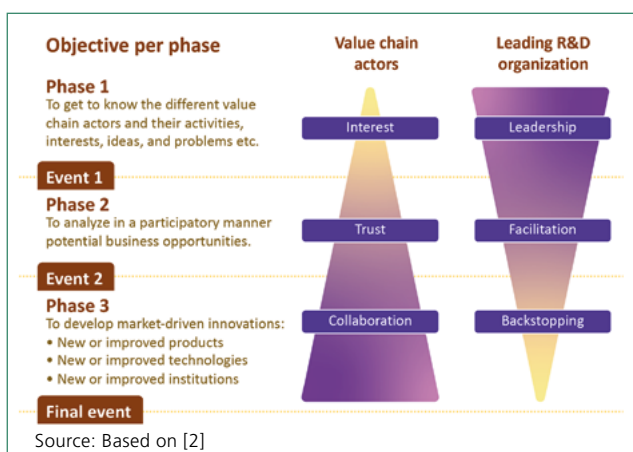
Objective per phase

Value chain actors

Leading R&D organization

Phase 1
To get to know the different value chain actors and their activities, interests, ideas, and problems etc.

Interest

Leadership

Event 1

Phase 2
To analyze in a participatory manner potential business opportunities.

Trust

Facilitation

Event 2

Phase 3
To develop market-driven innovations:
• New or improved products
• New or improved technologies
• New or improved institutions

Collaboration

Backstopping

Final event

Source: Based on [2]